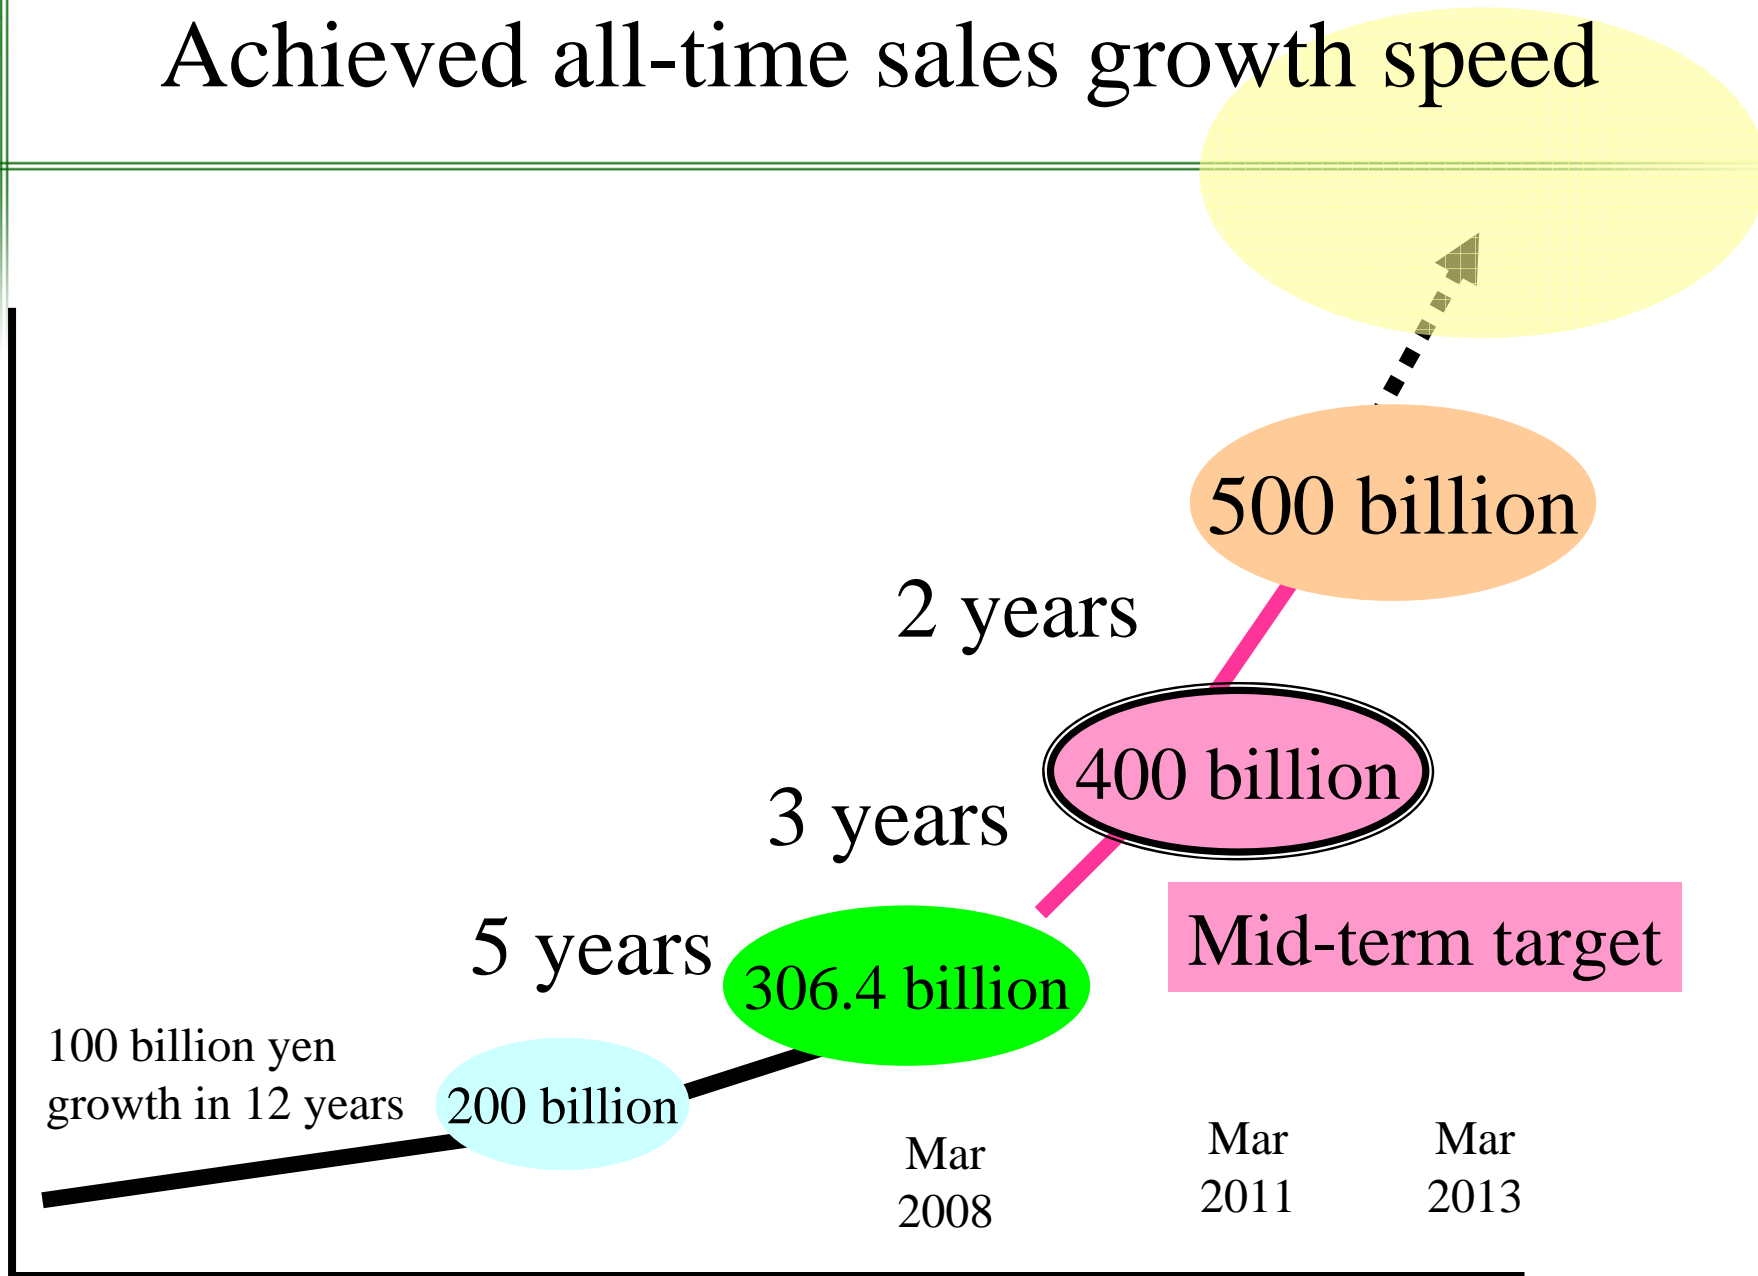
Achieved all-time sales growth speed

500 billion

2 years

400 billion

3 years

Mid-term target

5 years

306.4 billion

100 billion yen growth in 12 years

200 billion

Mar 2008

Mar 2011

Mar 2013